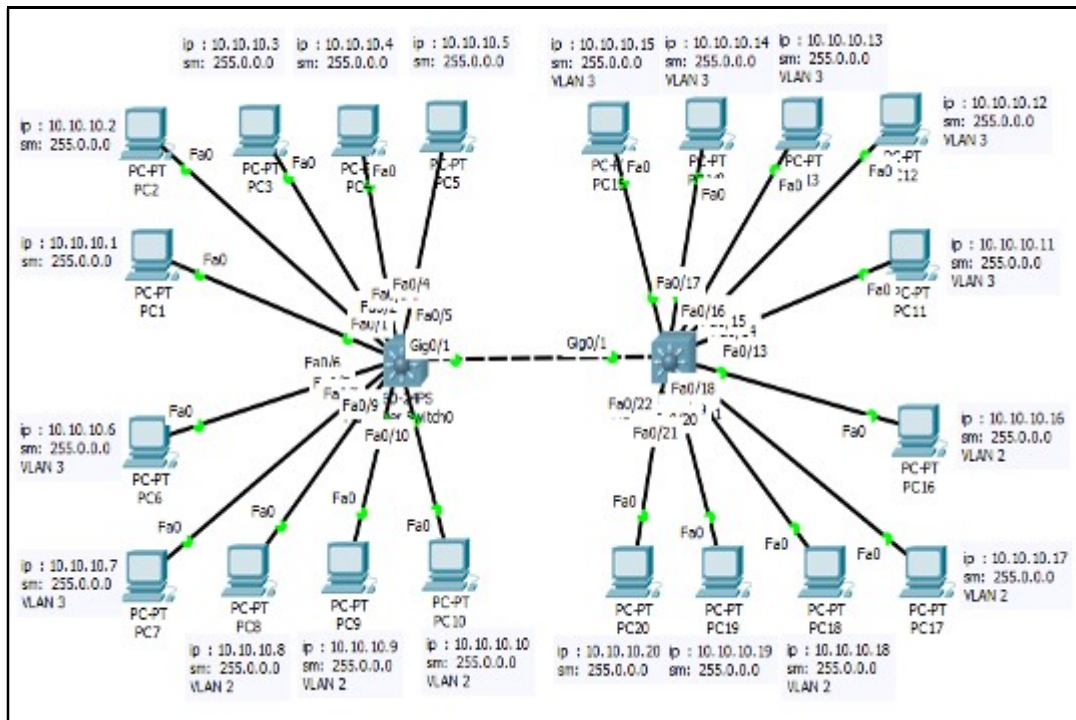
ip : 10.10.10.3
sm: 255.0.0.0

ip : 10.10.10.4
sm: 255.0.0.0

ip : 10.10.10.5
sm: 255.0.0.0

ip : 10.10.10.15
sm: 255.0.0.0
VLAN 3

ip : 10.10.10.14
sm: 255.0.0.0
VLAN 3

ip : 10.10.10.13
sm: 255.0.0.0
VLAN 3

ip : 10.10.10.12
sm: 255.0.0.0
VLAN 3

ip : 10.10.10.2
sm: 255.0.0.0

Fa0
PC-PT
PC2

Fa0
PC-PT
PC3

PC-PT Fa0
PC4

PC-PT
PC5

PC-PT Fa0
PC15

PC-PT
PC14
Fa0

PC-PT
Fa0 PC13

Fa0 PC-PT
PC12

ip : 10.10.10.1
sm: 255.0.0.0

Fa0
PC-PT
PC1

ip : 10.10.10.11
sm: 255.0.0.0
VLAN 3

Fa0 PC-PT
PC11

Fa0/4
Fa0/3
Fa0/2
Fa0/1
Fa0/5
Fa0/6
Fa0/7
Fa0/8
Fa0/9
Fa0/10
Gig0/1
2950-24PS
Switch0

Gig0/1
Fa0/17
Fa0/16
Fa0/15
Fa0/14
Fa0/13
Fa0/18
Fa0/22
Fa0/20
Fa0/19
Fa0/21

ip : 10.10.10.6
sm: 255.0.0.0
VLAN 3

Fa0
PC-PT
PC6

ip : 10.10.10.16
sm: 255.0.0.0
VLAN 2

Fa0
PC-PT
PC16

ip : 10.10.10.7
sm: 255.0.0.0
VLAN 3

Fa0
PC-PT
PC7

Fa0
PC-PT
PC8

Fa0
PC-PT
PC9

Fa0
PC-PT
PC10

Fa0
PC-PT
PC20

Fa0
PC-PT
PC19

Fa0
PC-PT
PC18

Fa0
PC-PT
PC17

ip : 10.10.10.17
sm: 255.0.0.0
VLAN 2

ip : 10.10.10.8
sm: 255.0.0.0
VLAN 2

ip : 10.10.10.9
sm: 255.0.0.0
VLAN 2

ip : 10.10.10.10
sm: 255.0.0.0
VLAN 2

ip : 10.10.10.20
sm: 255.0.0.0

ip : 10.10.10.19
sm: 255.0.0.0

ip : 10.10.10.18
sm: 255.0.0.0
VLAN 2